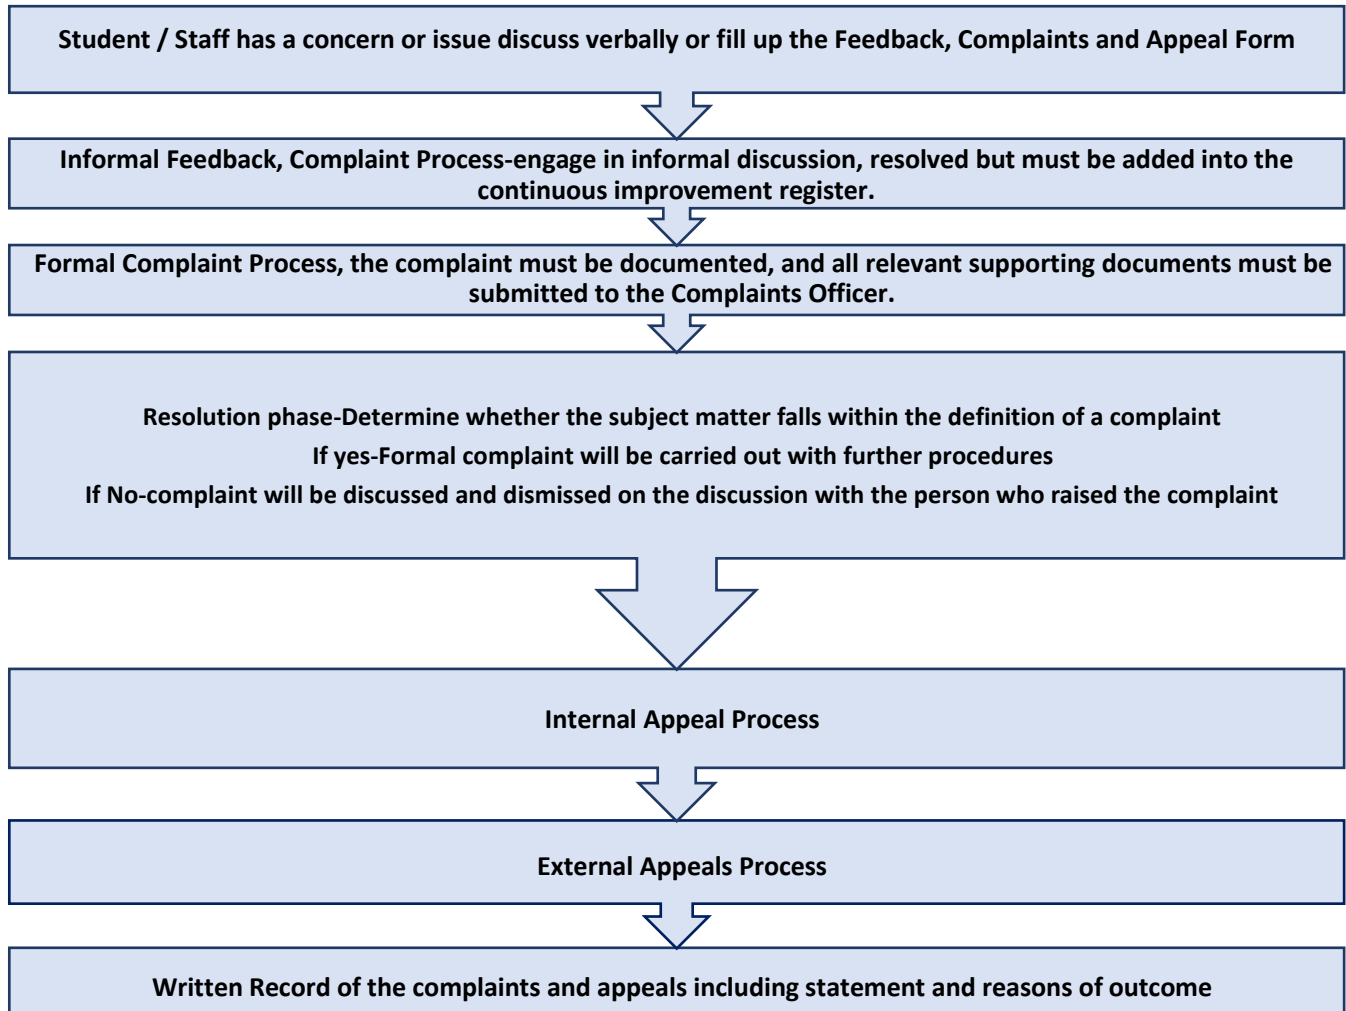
Student / Staff has a concern or issue discuss verbally or fill up the Feedback, Complaints and Appeal Form

Informal Feedback, Complaint Process-engage in informal discussion, resolved but must be added into the continuous improvement register.

Formal Complaint Process, the complaint must be documented, and all relevant supporting documents must be submitted to the Complaints Officer.

Resolution phase-Determine whether the subject matter falls within the definition of a complaint

If yes-Formal complaint will be carried out with further procedures

If No-complaint will be discussed and dismissed on the discussion with the person who raised the complaint

Internal Appeal Process

External Appeals Process

Written Record of the complaints and appeals including statement and reasons of outcome